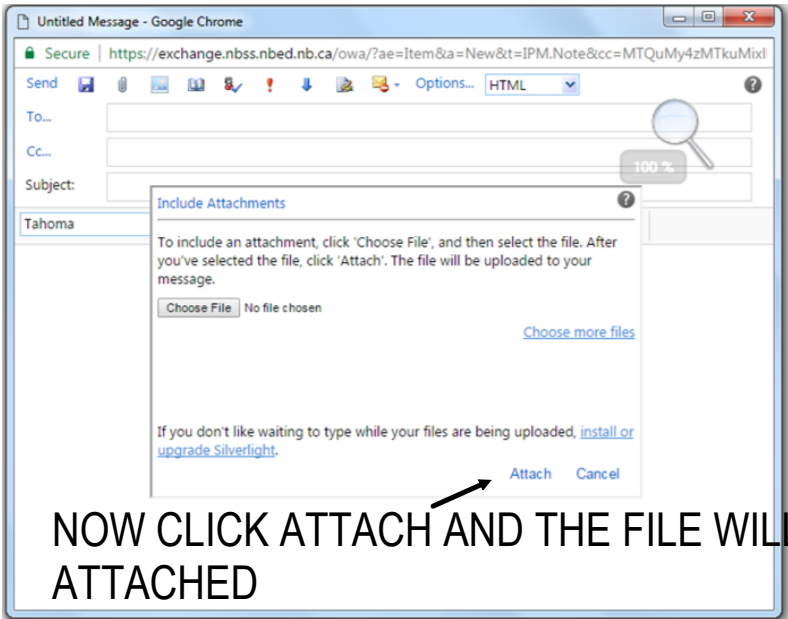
Untitled Message - Google Chrome

Secure | https://exchange.nbss.nbed.nb.ca/owa/?ae=Item&a=New&t=IPM.Note&cc=MTQuMy4zMTkuMixl

Send Options... HTML

To...

Cc...

Subject:

Tahoma

100 %

Include Attachments

To include an attachment, click 'Choose File', and then select the file. After you've selected the file, click 'Attach'. The file will be uploaded to your message.

Choose File No file chosen

Choose more files

If you don't like waiting to type while your files are being uploaded, install or upgrade Silverlight.

Attach Cancel

NOW CLICK ATTACH AND THE FILE WILL ATTACHED